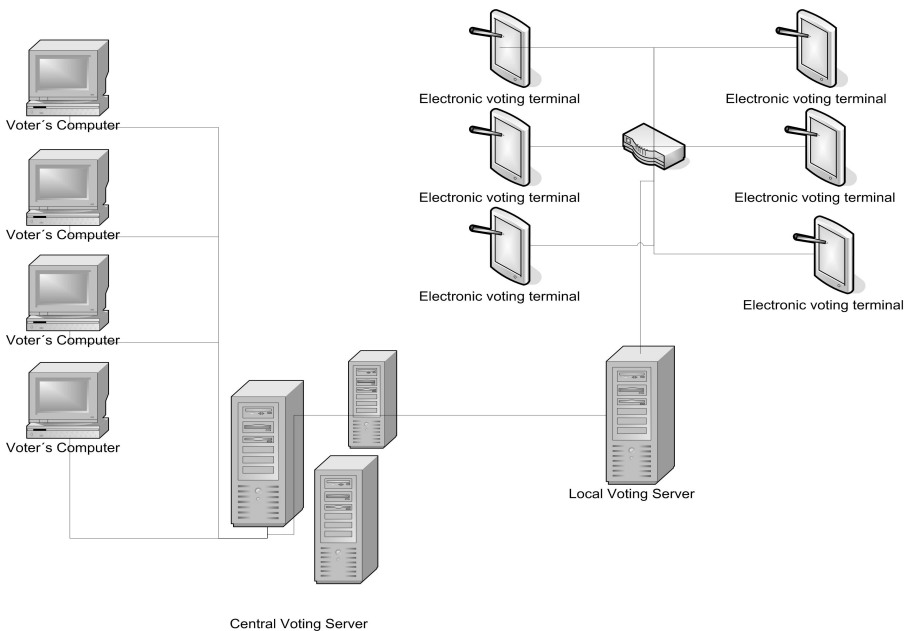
Voter´s Computer

Voter´s Computer

Voter´s Computer

Voter´s Computer

Electronic voting terminal

Electronic voting terminal

Electronic voting terminal

Electronic voting terminal

Electronic voting terminal

Electronic voting terminal

Local Voting Server

Central Voting Server